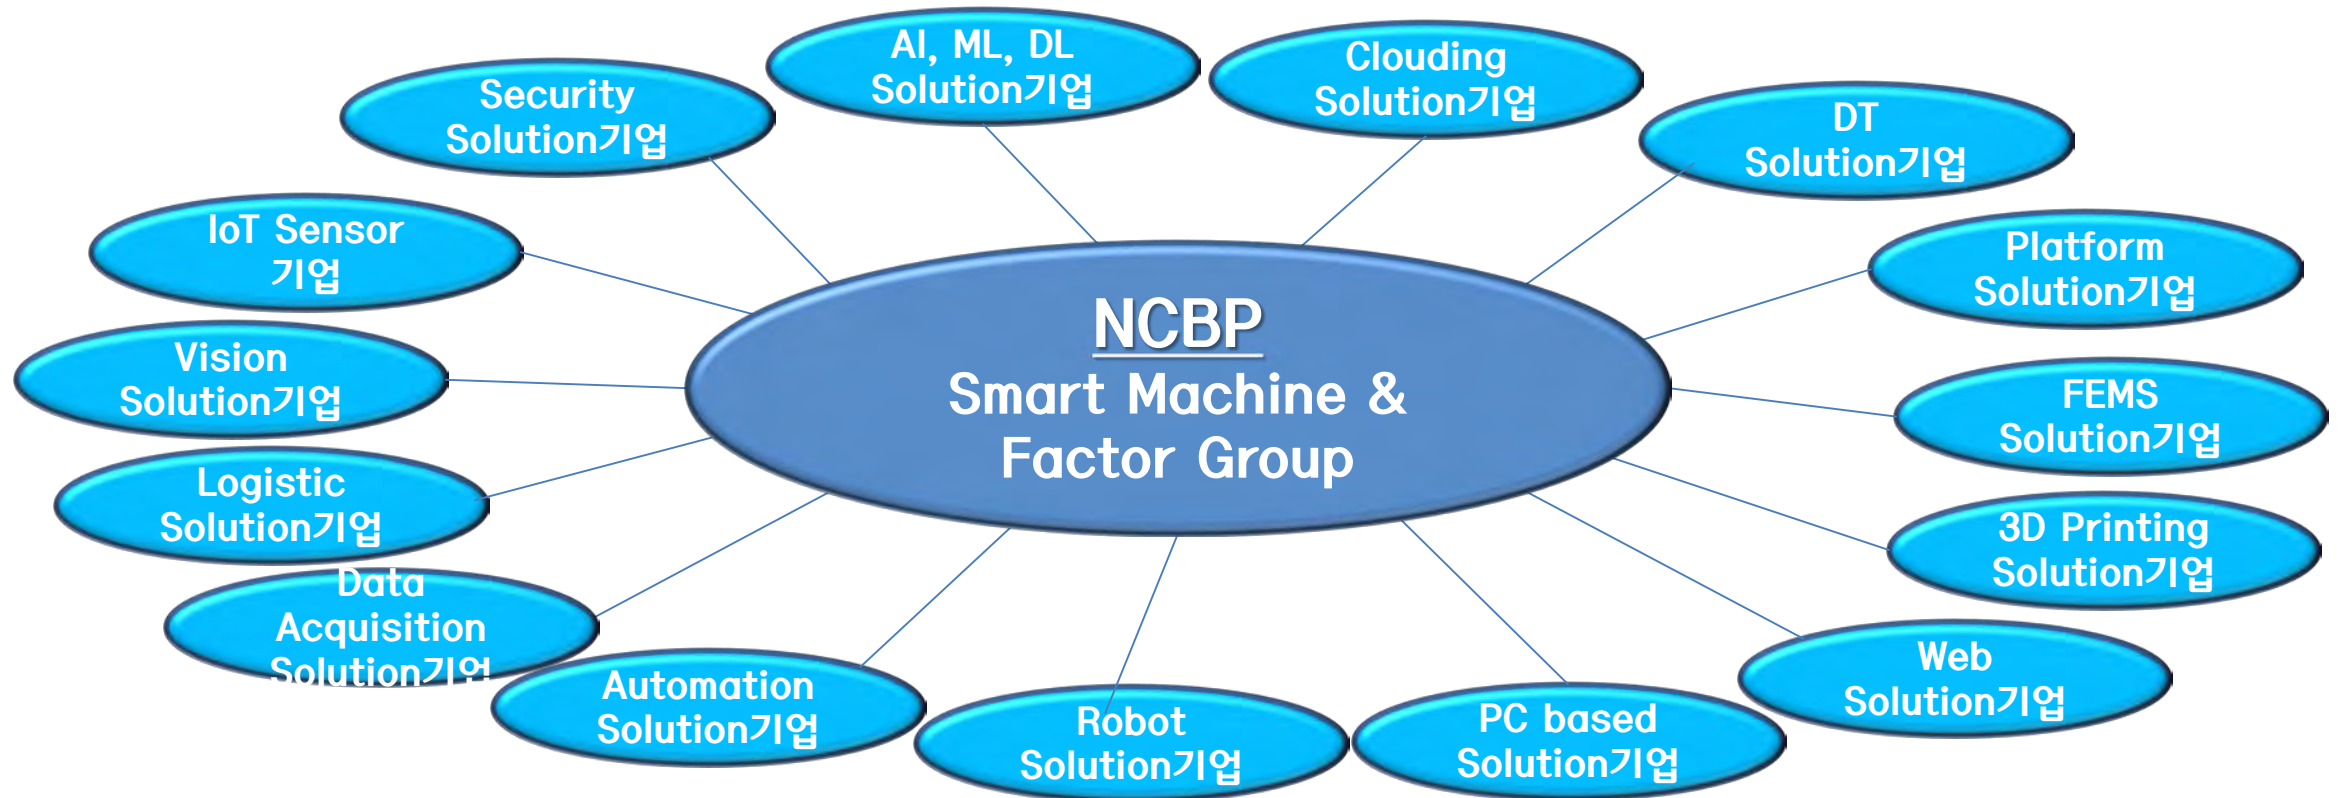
NCBP
Smart Machine & Factor Group

AI, ML, DL Solution기업

Clouding Solution기업

DT Solution기업

Platform Solution기업

FEMS Solution기업

3D Printing Solution기업

Web Solution기업

PC based Solution기업

Robot Solution기업

Automation Solution기업

Data Acquisition Solution기업

Logistic Solution기업

Vision Solution기업

IoT Sensor 기업

Security Solution기업